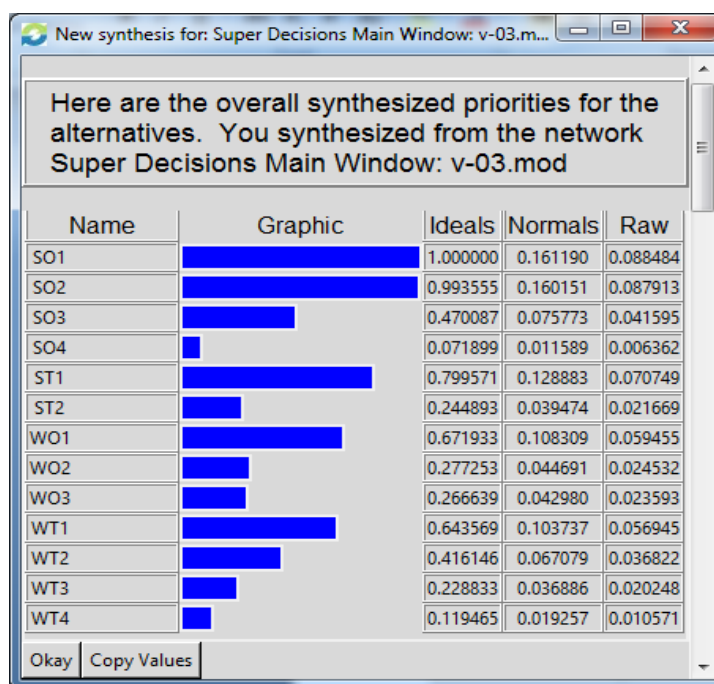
New synthesis for: Super Decisions Main Window: v-03.m...

Here are the overall synthesized priorities for the alternatives. You synthesized from the network Super Decisions Main Window: v-03.mod

| Name | Graphic | Ideals | Normals | Raw |
|---|---|---|---|---|
| SO1 | | 1.000000 | 0.161190 | 0.088484 |
| SO2 | | 0.993555 | 0.160151 | 0.087913 |
| SO3 | | 0.470087 | 0.075773 | 0.041595 |
| SO4 | | 0.071899 | 0.011589 | 0.006362 |
| ST1 | | 0.799571 | 0.128883 | 0.070749 |
| ST2 | | 0.244893 | 0.039474 | 0.021669 |
| WO1 | | 0.671933 | 0.108309 | 0.059455 |
| WO2 | | 0.277253 | 0.044691 | 0.024532 |
| WO3 | | 0.266639 | 0.042980 | 0.023593 |
| WT1 | | 0.643569 | 0.103737 | 0.056945 |
| WT2 | | 0.416146 | 0.067079 | 0.036822 |
| WT3 | | 0.228833 | 0.036886 | 0.020248 |
| WT4 | | 0.119465 | 0.019257 | 0.010571 |

Okay | Copy Values